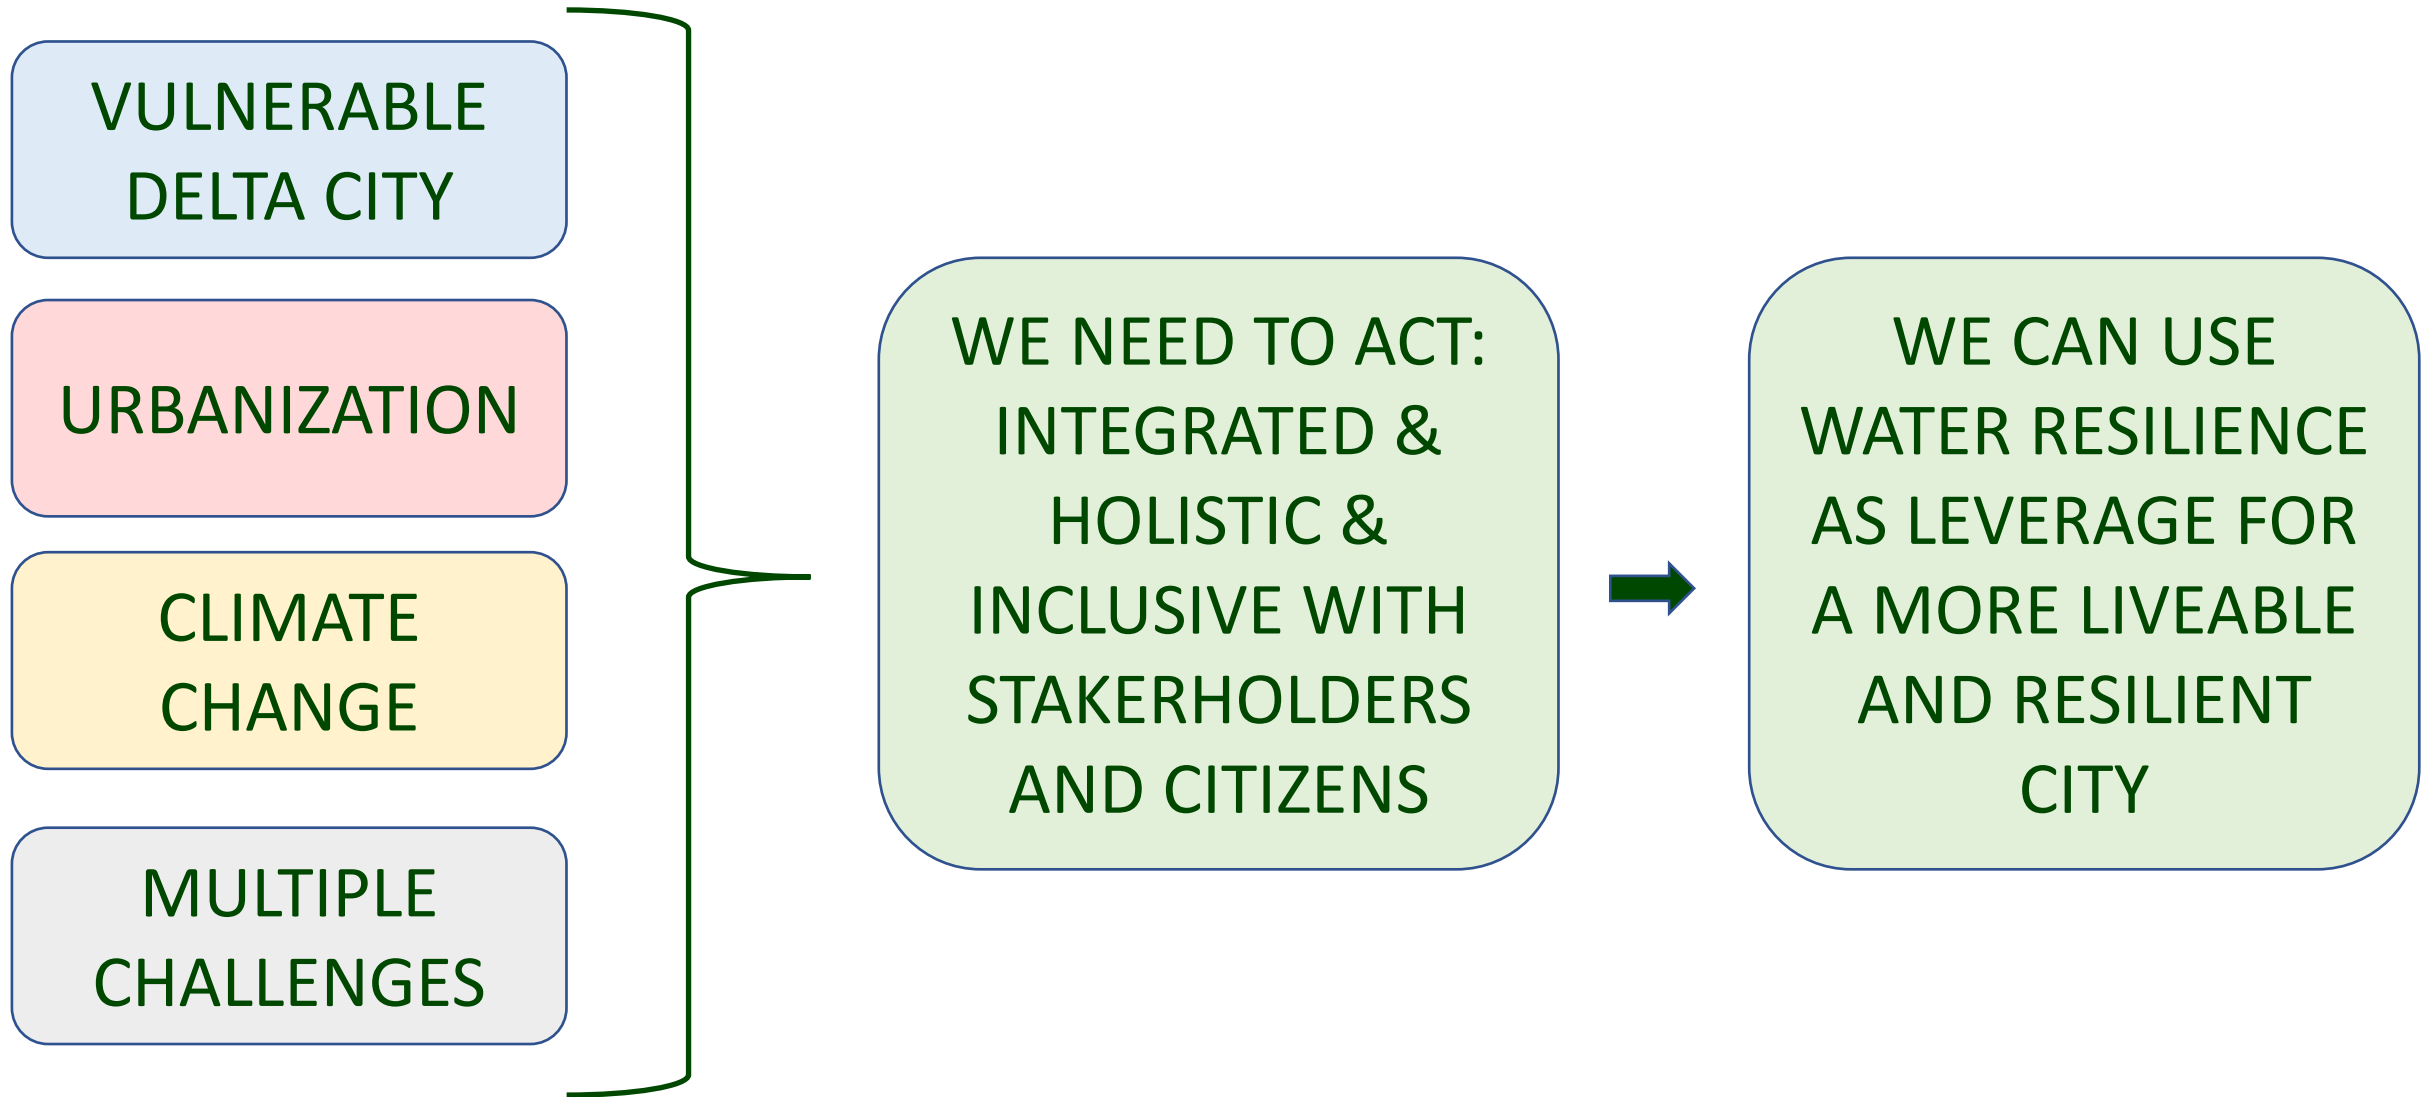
VULNERABLE DELTA CITY

URBANIZATION

CLIMATE CHANGE

MULTIPLE CHALLENGES

WE NEED TO ACT: INTEGRATED & HOLISTIC & INCLUSIVE WITH STAKERHOLDERS AND CITIZENS

WE CAN USE WATER RESILIENCE AS LEVERAGE FOR A MORE LIVEABLE AND RESILIENT CITY